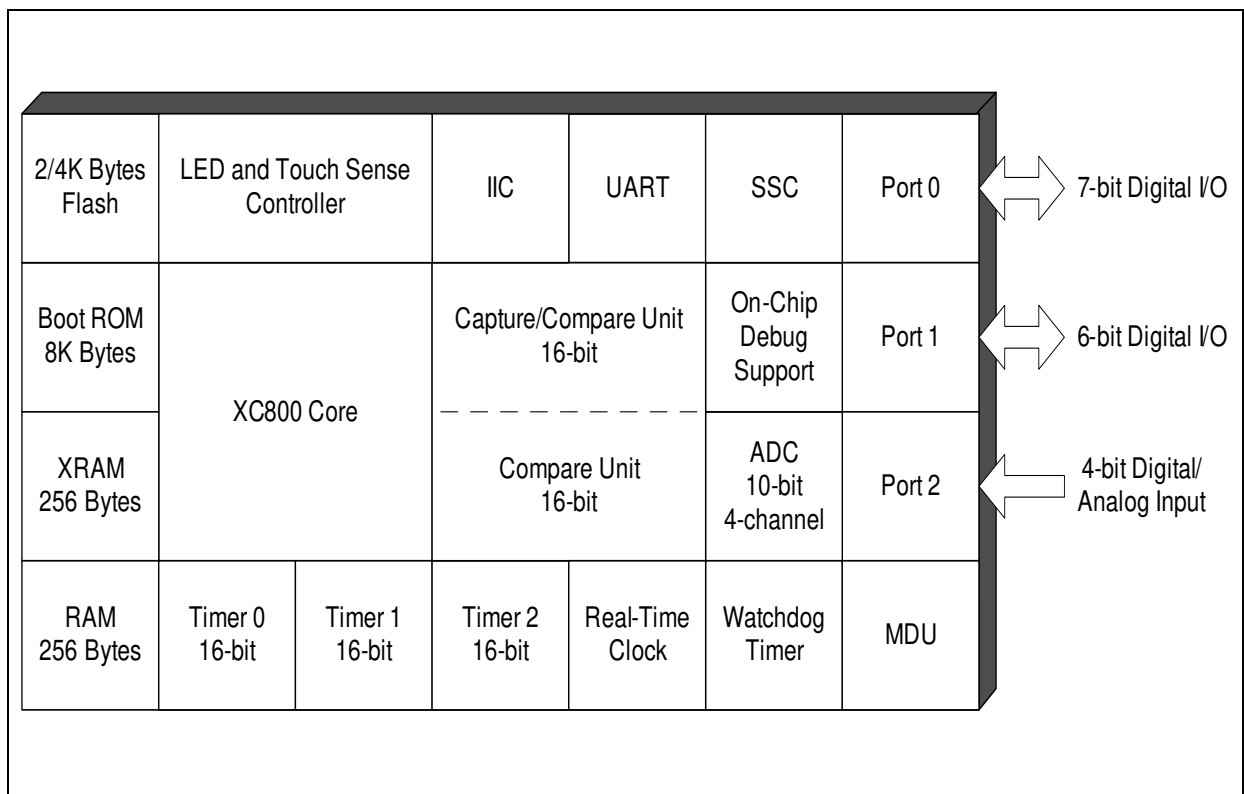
2/4K Bytes Flash

LED and Touch Sense Controller

IIC

UART

SSC

Port 0

7-bit Digital I/O

Boot ROM 8K Bytes

XC800 Core

Capture/Compare Unit 16-bit

On-Chip Debug Support

Port 1

6-bit Digital I/O

XRAM 256 Bytes

Compare Unit 16-bit

ADC 10-bit 4-channel

Port 2

4-bit Digital/ Analog Input

RAM 256 Bytes

Timer 0 16-bit

Timer 1 16-bit

Timer 2 16-bit

Real-Time Clock

Watchdog Timer

MDU